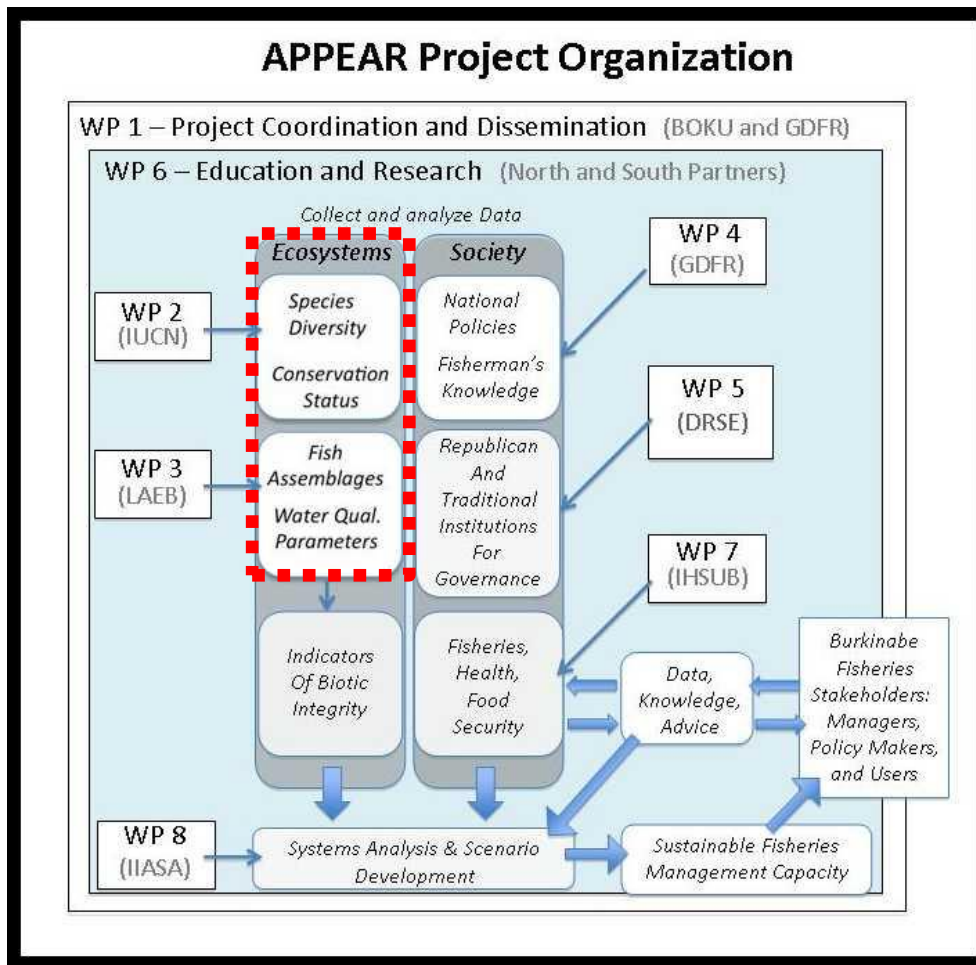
APPEAR Project Organization

WP 1 – Project Coordination and Dissemination (BOKU and GDFR)

WP 6 – Education and Research (North and South Partners)

Collect and analyze Data

Ecosystems

Society

WP 2
(IUCN)

Species Diversity

Conservation Status

National Policies

Fisherman's Knowledge

WP 4
(GDFR)

WP 5
(DRSE)

WP 3
(LAEB)

Fish Assemblages

Water Qual. Parameters

Republican And Traditional Institutions For Governance

WP 7
(IHSUB)

Indicators Of Biotic Integrity

Fisheries, Health, Food Security

Data, Knowledge, Advice

Burkinabe Fisheries Stakeholders: Managers, Policy Makers, and Users

WP 8
(IIASA)

Systems Analysis & Scenario Development

Sustainable Fisheries Management Capacity